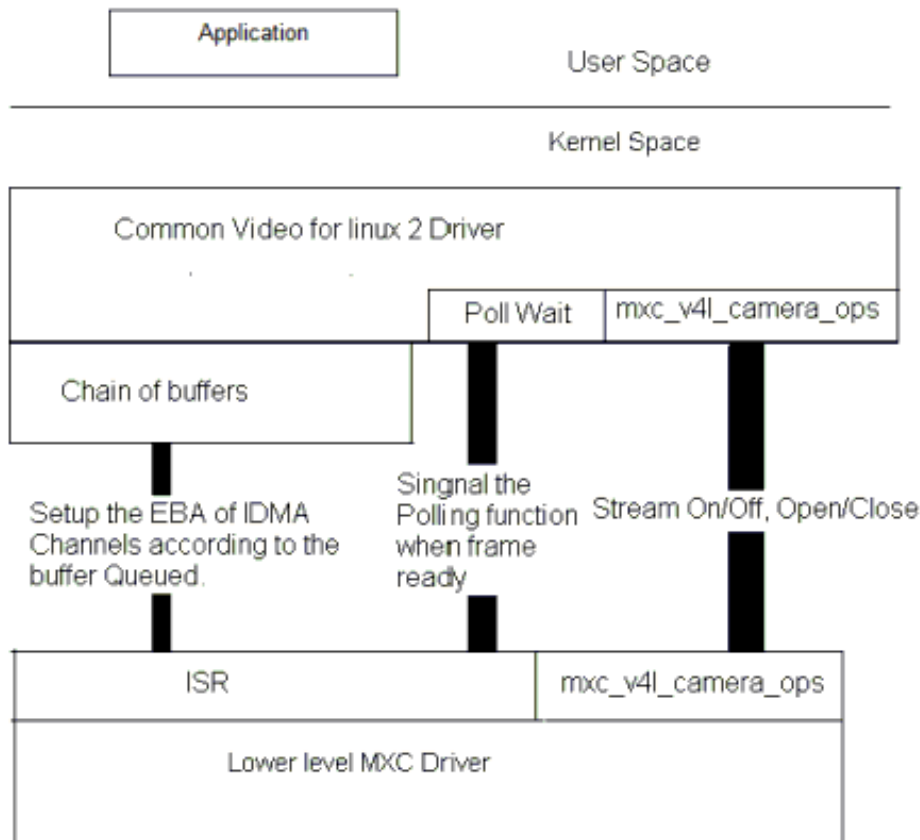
Application

User Space

Kernel Space

Common Video for linux 2 Driver

Poll Wait

mxc_v4l_camera_ops

Chain of buffers

Setup the EBA of IDMA Channels according to the buffer Queued.

Singnal the Polling function when frame ready

Stream On/Off, Open/Close

ISR

mxc_v4l_camera_ops

Lower level MXC Driver